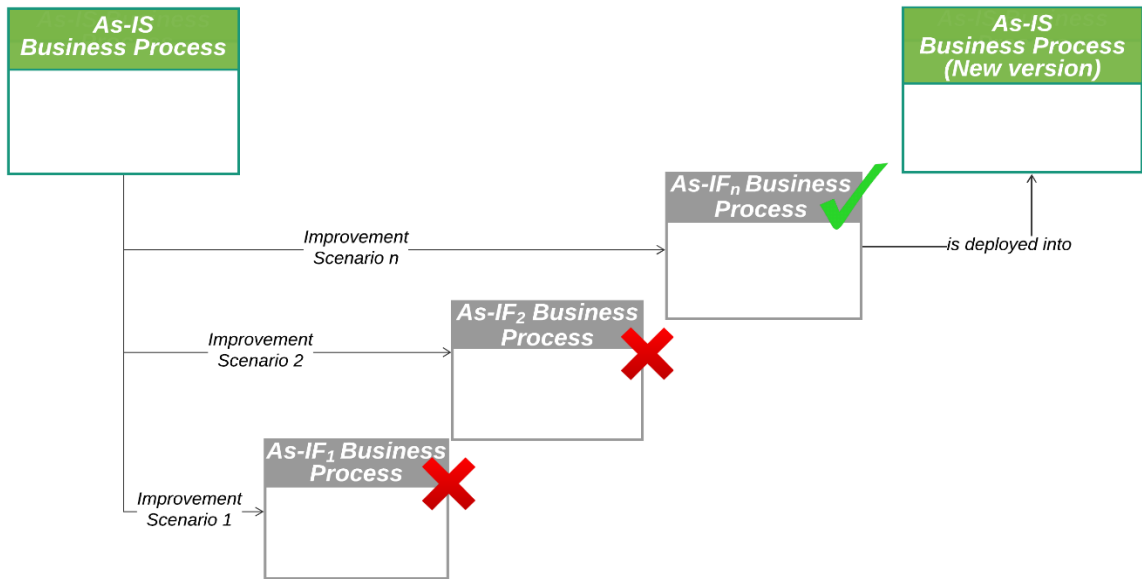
As-IS Business Process

As-IS Business Process (New version)

As-IF$_n$ Business Process

Improvement Scenario n

is deployed into

As-IF$_2$ Business Process

Improvement Scenario 2

As-IF$_1$ Business Process

Improvement Scenario 1